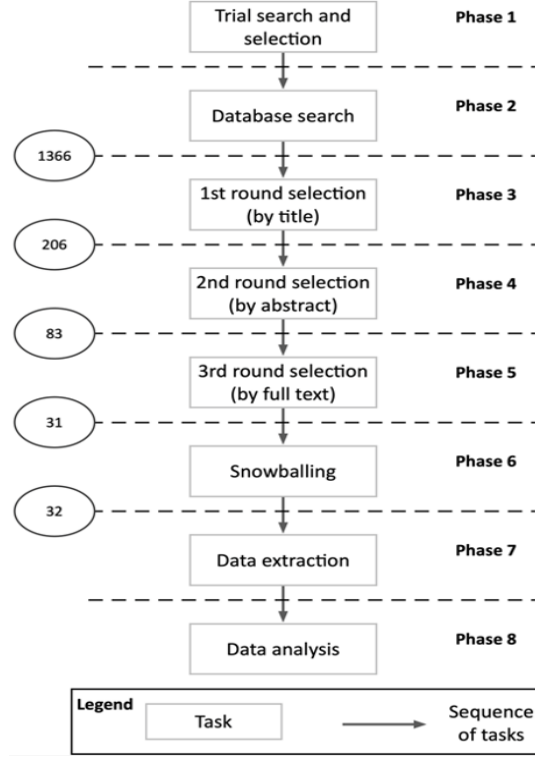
Trial search and selection

Phase 1

Database search

Phase 2

1366

1st round selection (by title)

Phase 3

206

2nd round selection (by abstract)

Phase 4

83

3rd round selection (by full text)

Phase 5

31

Snowballing

Phase 6

32

Data extraction

Phase 7

Data analysis

Phase 8

Legend

Task

Sequence of tasks